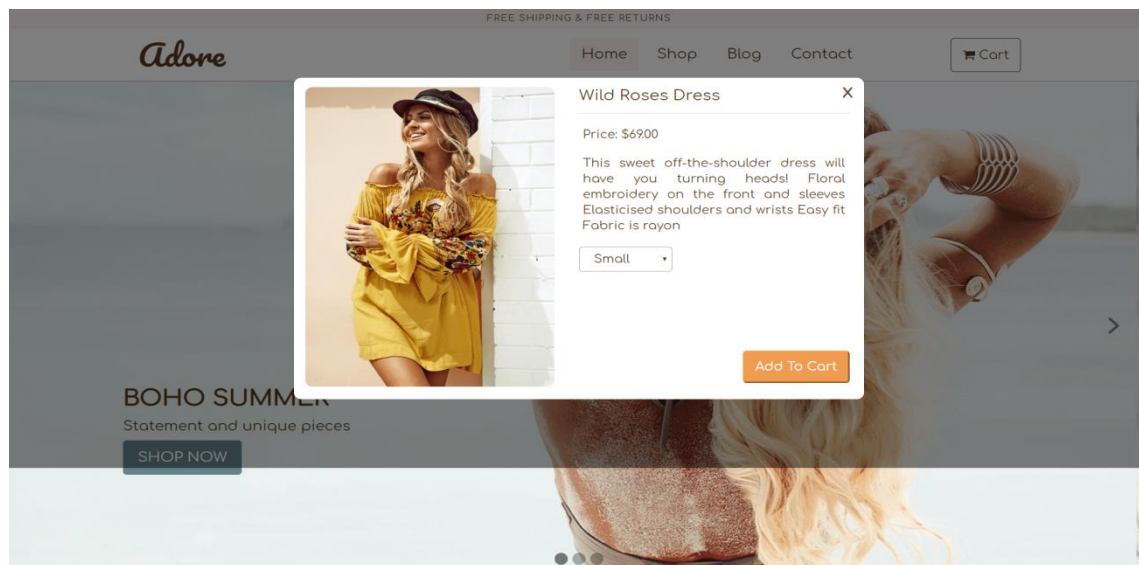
FREE SHIPPING & FREE RETURNS

Adore

Home Shop Blog Contact

Cart

Wild Roses Dress

×

Price: $69.00

This sweet off-the-shoulder dress will have you turning heads! Floral embroidery on the front and sleeves Elasticised shoulders and wrists Easy fit Fabric is rayon

Small

Add To Cart

BOHO SUMM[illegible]

Statement and unique pieces

SHOP NOW